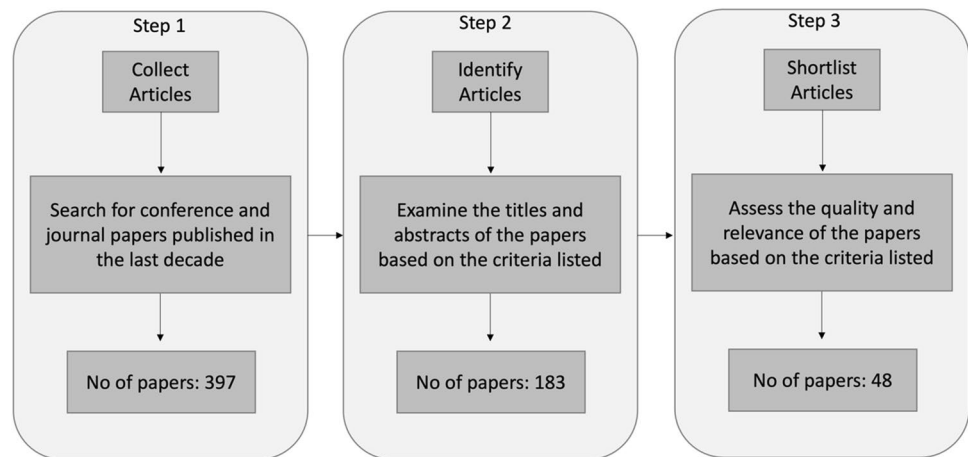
Step 1

Collect Articles

Search for conference and journal papers published in the last decade

No of papers: 397

Step 2

Identify Articles

Examine the titles and abstracts of the papers based on the criteria listed

No of papers: 183

Step 3

Shortlist Articles

Assess the quality and relevance of the papers based on the criteria listed

No of papers: 48